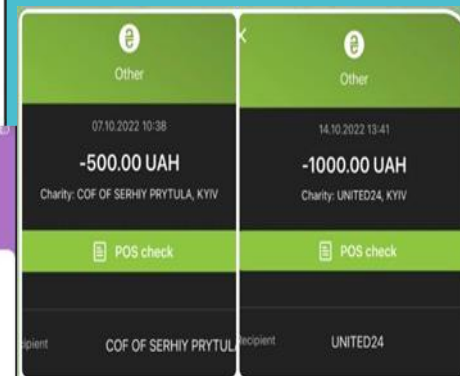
₴

Other

07.10.2022 10:38

-500.00 UAH

Charity: COF OF SERHIY PRYTULA, KYIV

POS check

cipient

COF OF SERHIY PRYTUL

₴

Other

14.10.2022 13:41

-1000.00 UAH

Charity: UNITED24, KYIV

POS check

Recipient

UNITED24